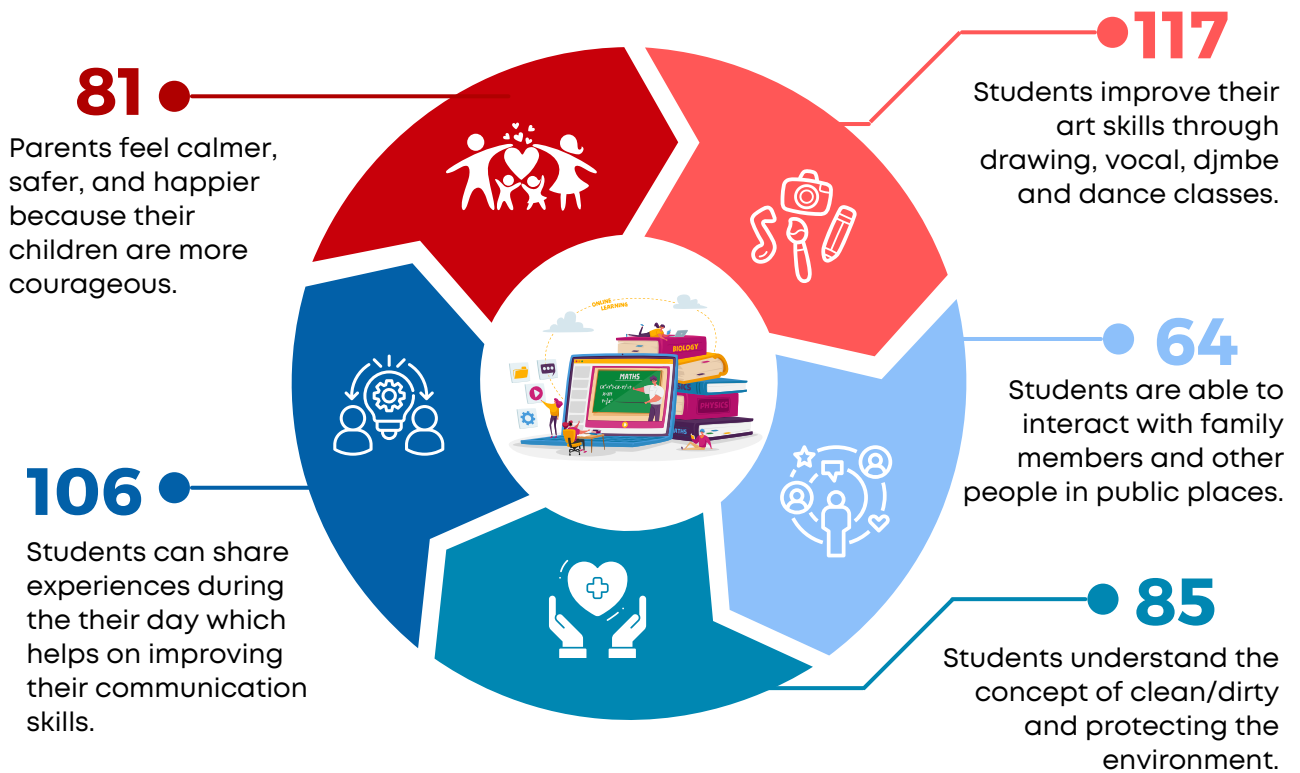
81

Parents feel calmer, safer, and happier because their children are more courageous.

117

Students improve their art skills through drawing, vocal, djmbe and dance classes.

ONLINE LEARNING

MATHS

BIOLOGY

PHYSICS

64

Students are able to interact with family members and other people in public places.

106

Students can share experiences during the their day which helps on improving their communication skills.

85

Students understand the concept of clean/dirty and protecting the environment.